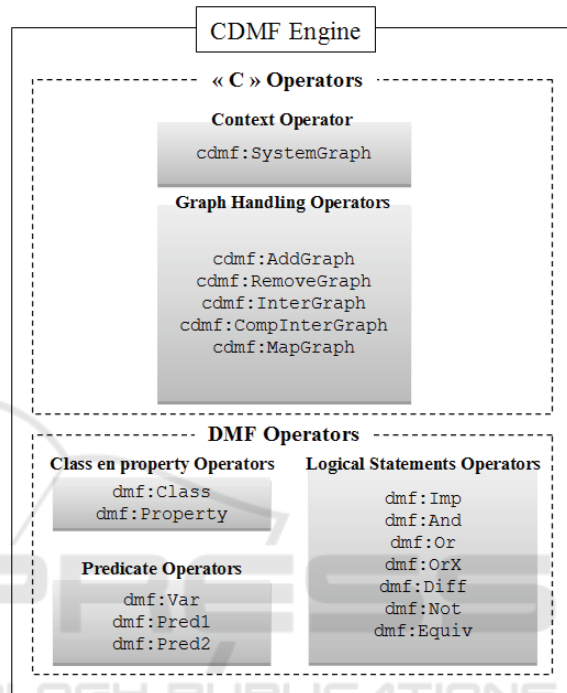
CDMF Engine

« C » Operators

Context Operator

cdmf:SystemGraph

Graph Handling Operators

cdmf:AddGraph
cdmf:RemoveGraph
cdmf:InterGraph
cdmf:CompInterGraph
cdmf:MapGraph

DMF Operators

Class en property Operators

dmf:Class
dmf:Property

Predicate Operators

dmf:Var
dmf:Pred1
dmf:Pred2

Logical Statements Operators

dmf:Imp
dmf:And
dmf:Or
dmf:OrX
dmf:Diff
dmf:Not
dmf:Equiv